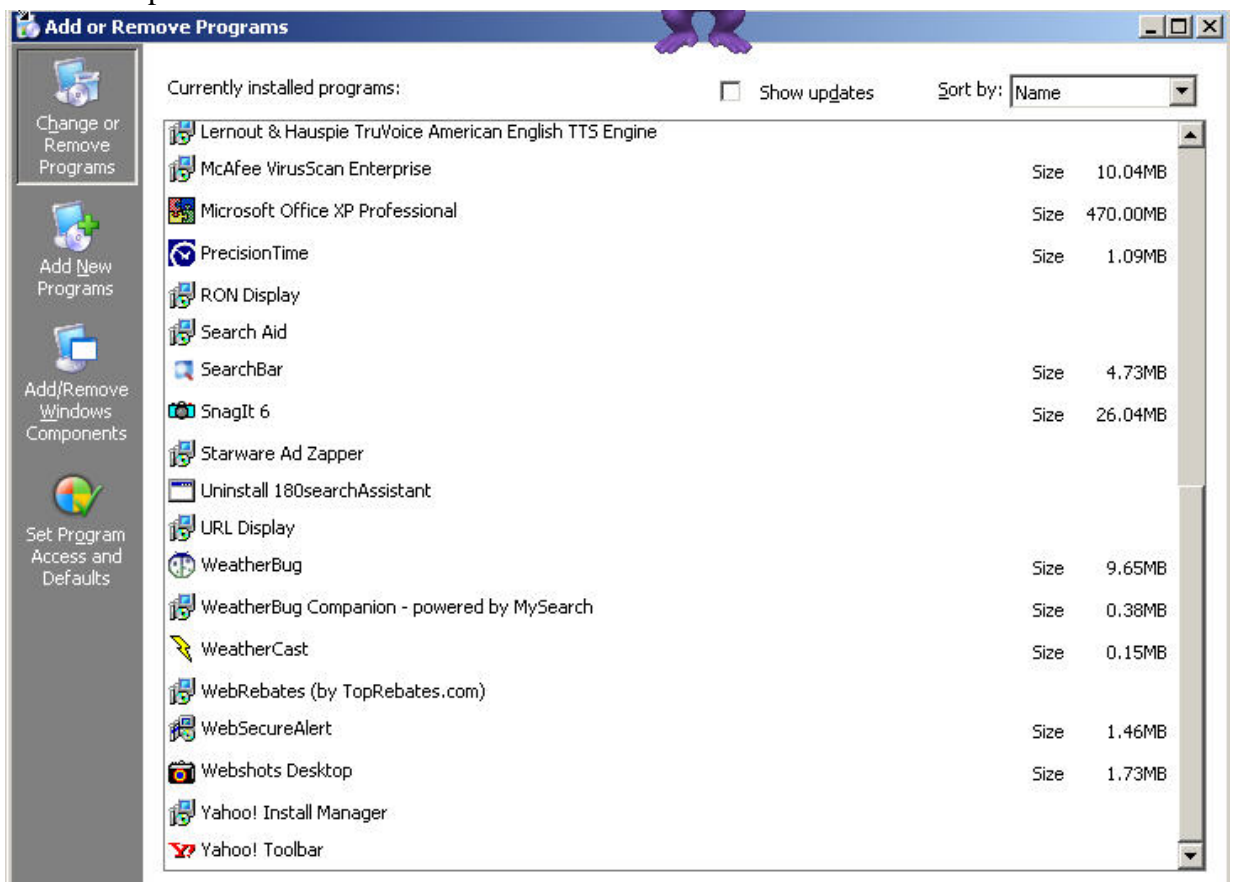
Add or Remove Programs

Change or Remove Programs

Add New Programs

Add/Remove Windows Components

Set Program Access and Defaults

Currently installed programs:

Show updates

Sort by: Name

| | | |
|---|---|---|
| Lernout & Hauspie TruVoice American English TTS Engine | | |
| McAfee VirusScan Enterprise | Size | 10.04MB |
| Microsoft Office XP Professional | Size | 470.00MB |
| PrecisionTime | Size | 1.09MB |
| RON Display | | |
| Search Aid | | |
| SearchBar | Size | 4.73MB |
| SnagIt 6 | Size | 26.04MB |
| Starware Ad Zapper | | |
| Uninstall 180searchAssistant | | |
| URL Display | | |
| WeatherBug | Size | 9.65MB |
| WeatherBug Companion - powered by MySearch | Size | 0.38MB |
| WeatherCast | Size | 0.15MB |
| WebRebates (by TopRebates.com) | | |
| WebSecureAlert | Size | 1.46MB |
| Webshots Desktop | Size | 1.73MB |
| Yahoo! Install Manager | | |
| Yahoo! Toolbar | | |